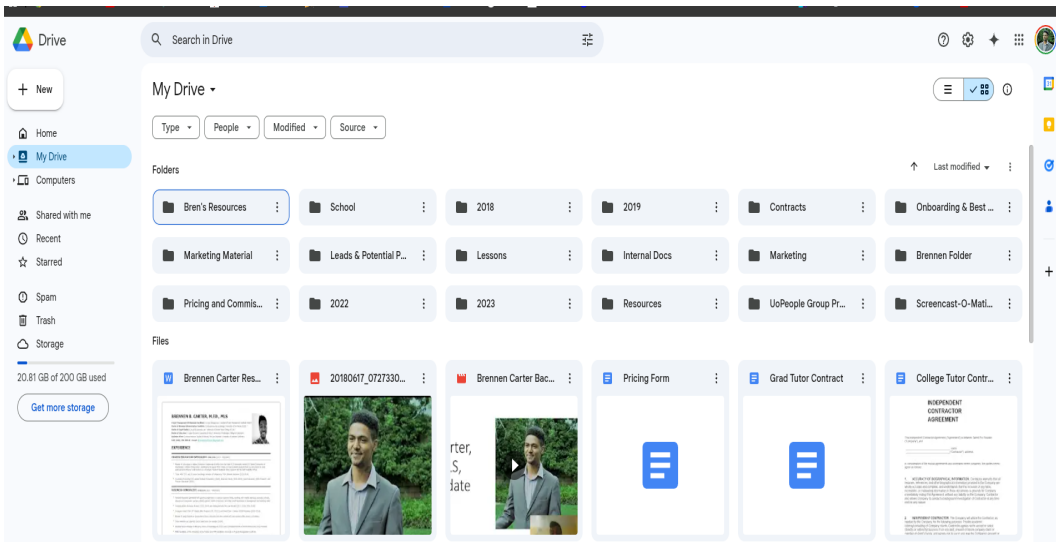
Drive

Search in Drive

New

Home
My Drive
Computers

Shared with me
Recent
Starred

Spam
Trash
Storage

20.81 GB of 200 GB used

Get more storage

My Drive

Type
People
Modified
Source

Folders

Last modified

Bren's Resources
School
2018
2019
Contracts
Onboarding & Best ...
Marketing Material
Leads & Potential P...
Lessons
Internal Docs
Marketing
Brennen Folder
Pricing and Commis...
2022
2023
Resources
UoPeople Group Pr...
Screencast-O-Mati...

Files

Brennen Carter Res...
20180617_0727330...
Brennen Carter Bac...
Pricing Form
Grad Tutor Contract
College Tutor Contr...

BRENNEN R. CARTER, M.ED., MCS

EXPERIENCE

rter,
S,
date

INDEPENDENT CONTRACTOR AGREEMENT